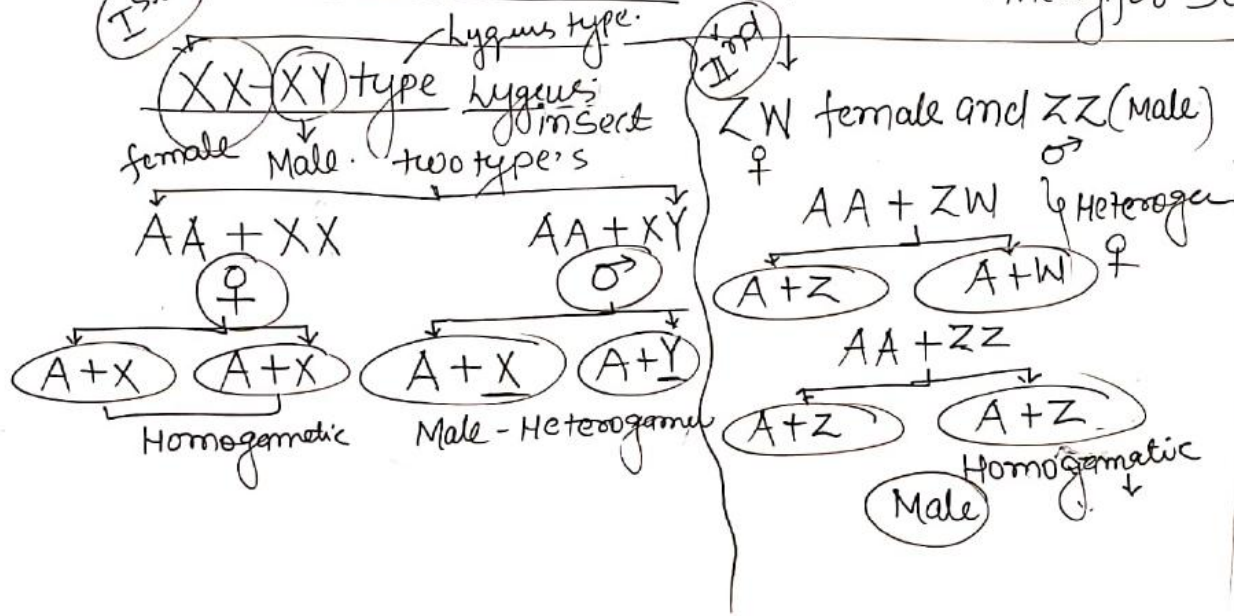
Ist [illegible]

Lygeus type.

XX-XY type Lygeus insect

female Male. two type's

AA + XX

♀

A+X A+X

Homogematic

AA + XY

♂

A + X A+Y

Male - Heterogame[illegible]

IInd

ZW female and ZZ(Male)
♀ ♂

AA + ZW Heteroga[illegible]

A+Z A+W ♀

AA + ZZ

A+Z A+Z

Homogematic

Male